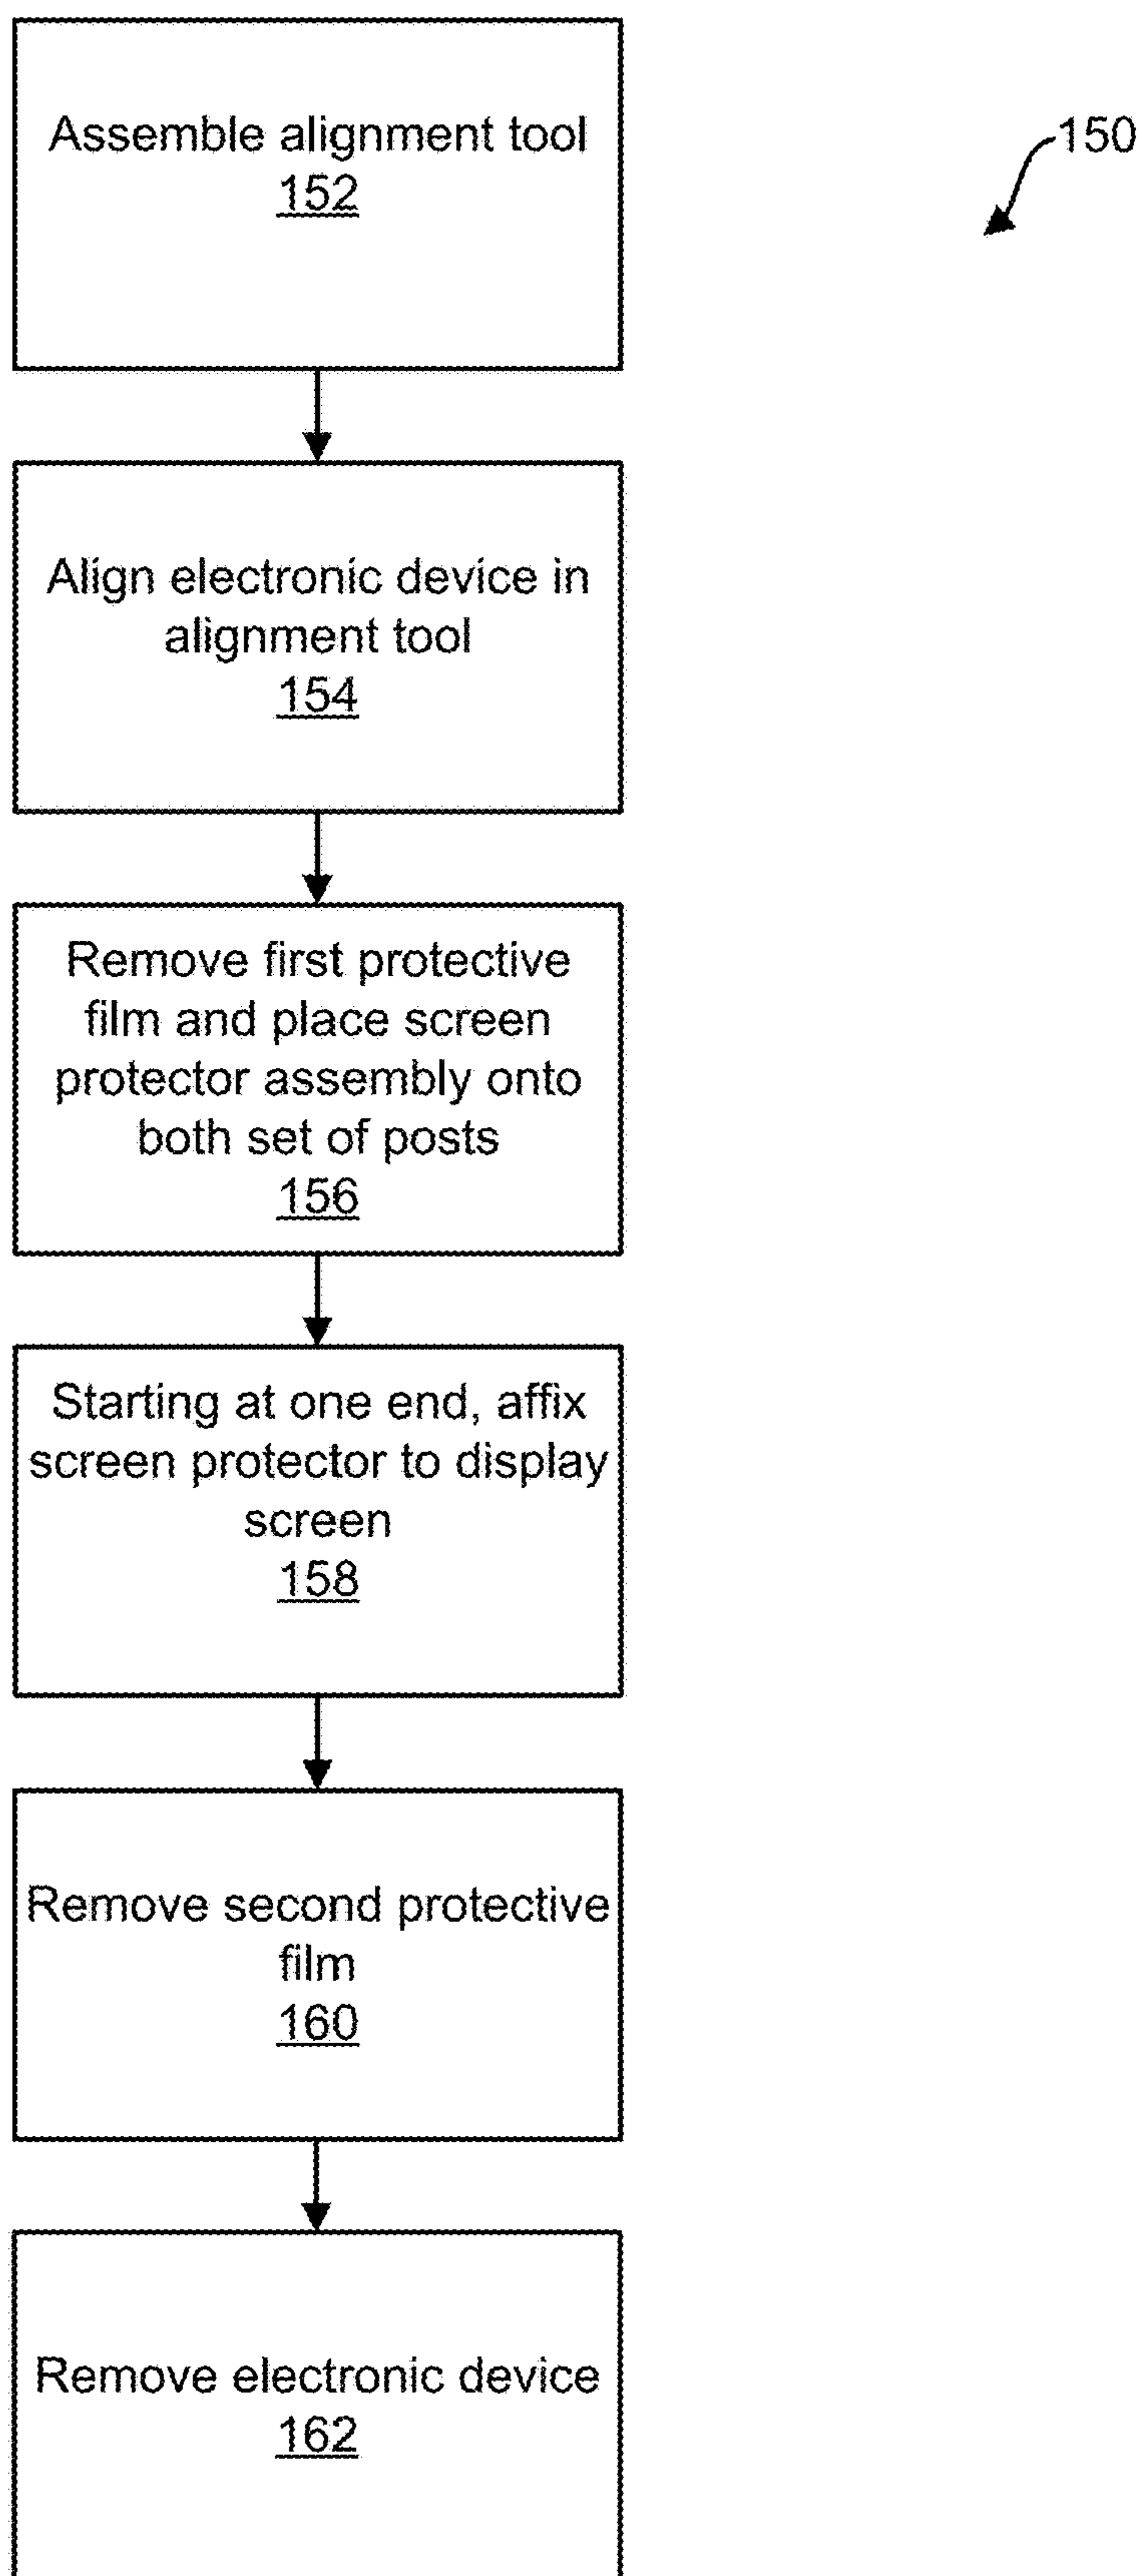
Assemble alignment tool
152

150

Align electronic device in alignment tool
154

Remove first protective film and place screen protector assembly onto both set of posts
156

Starting at one end, affix screen protector to display screen
158

Remove second protective film
160

Remove electronic device
162